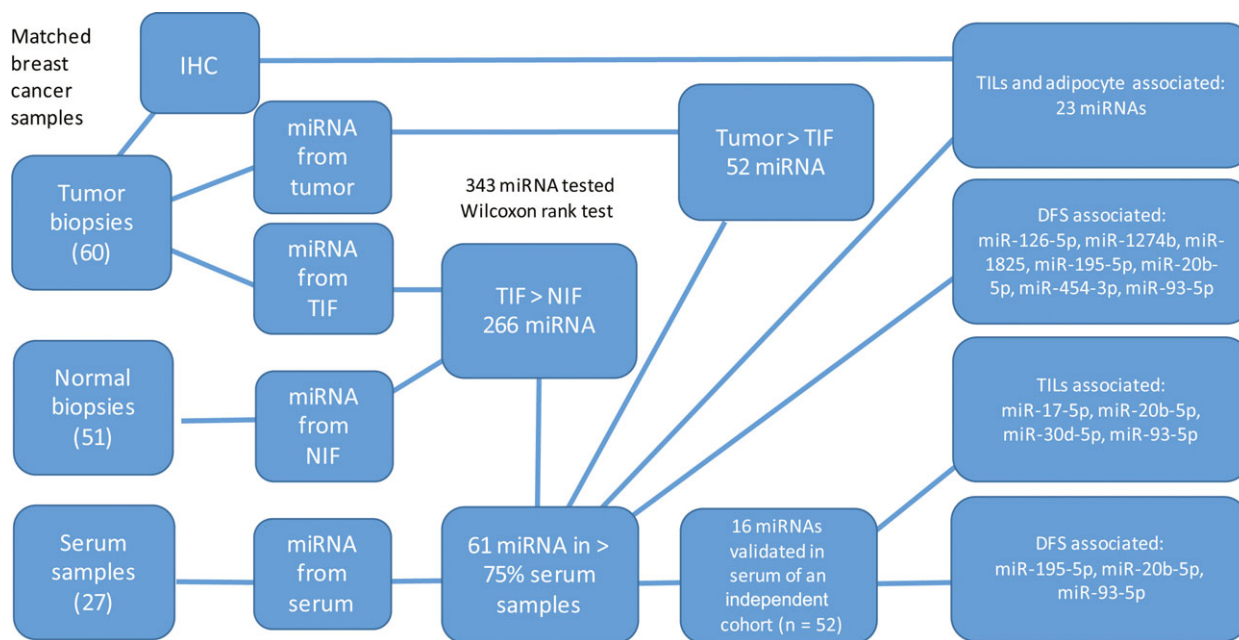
Matched breast cancer samples

IHC

Tumor biopsies (60)

miRNA from tumor

miRNA from TIF

343 miRNA tested Wilcoxon rank test

Tumor > TIF 52 miRNA

TIF > NIF 266 miRNA

Normal biopsies (51)

miRNA from NIF

Serum samples (27)

miRNA from serum

61 miRNA in > 75% serum samples

16 miRNAs validated in serum of an independent cohort (n = 52)

TILs and adipocyte associated: 23 miRNAs

DFS associated: miR-126-5p, miR-1274b, miR-1825, miR-195-5p, miR-20b-5p, miR-454-3p, miR-93-5p

TILs associated: miR-17-5p, miR-20b-5p, miR-30d-5p, miR-93-5p

DFS associated: miR-195-5p, miR-20b-5p, miR-93-5p